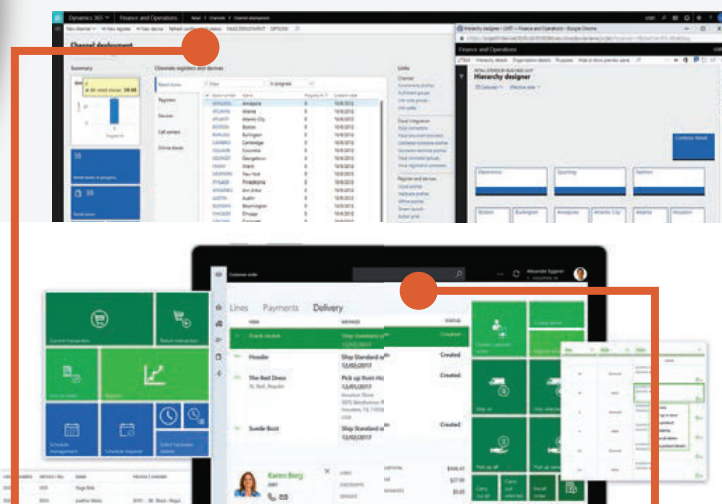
Dynamics 365 | Finance and Operations

Channel deployment

Summary

Channels registers and devices

Links

Finance and Operations

Hierarchy designer

Electronics

Sporting

Fashion

Boston

Burlington

Annapolis

Atlantic City

Atlanta

Houston

Contoso Retail

Customer order

Alexander Eggerer

Lines Payments Delivery

Hoodie

Ship Standard

Created

The Red Dress

Pick up from Ho

Created

Suede Boot

Ship Standard

Created

Karen Berg

Current transaction

Return transaction

Schedule management

Ship all

Pick up all